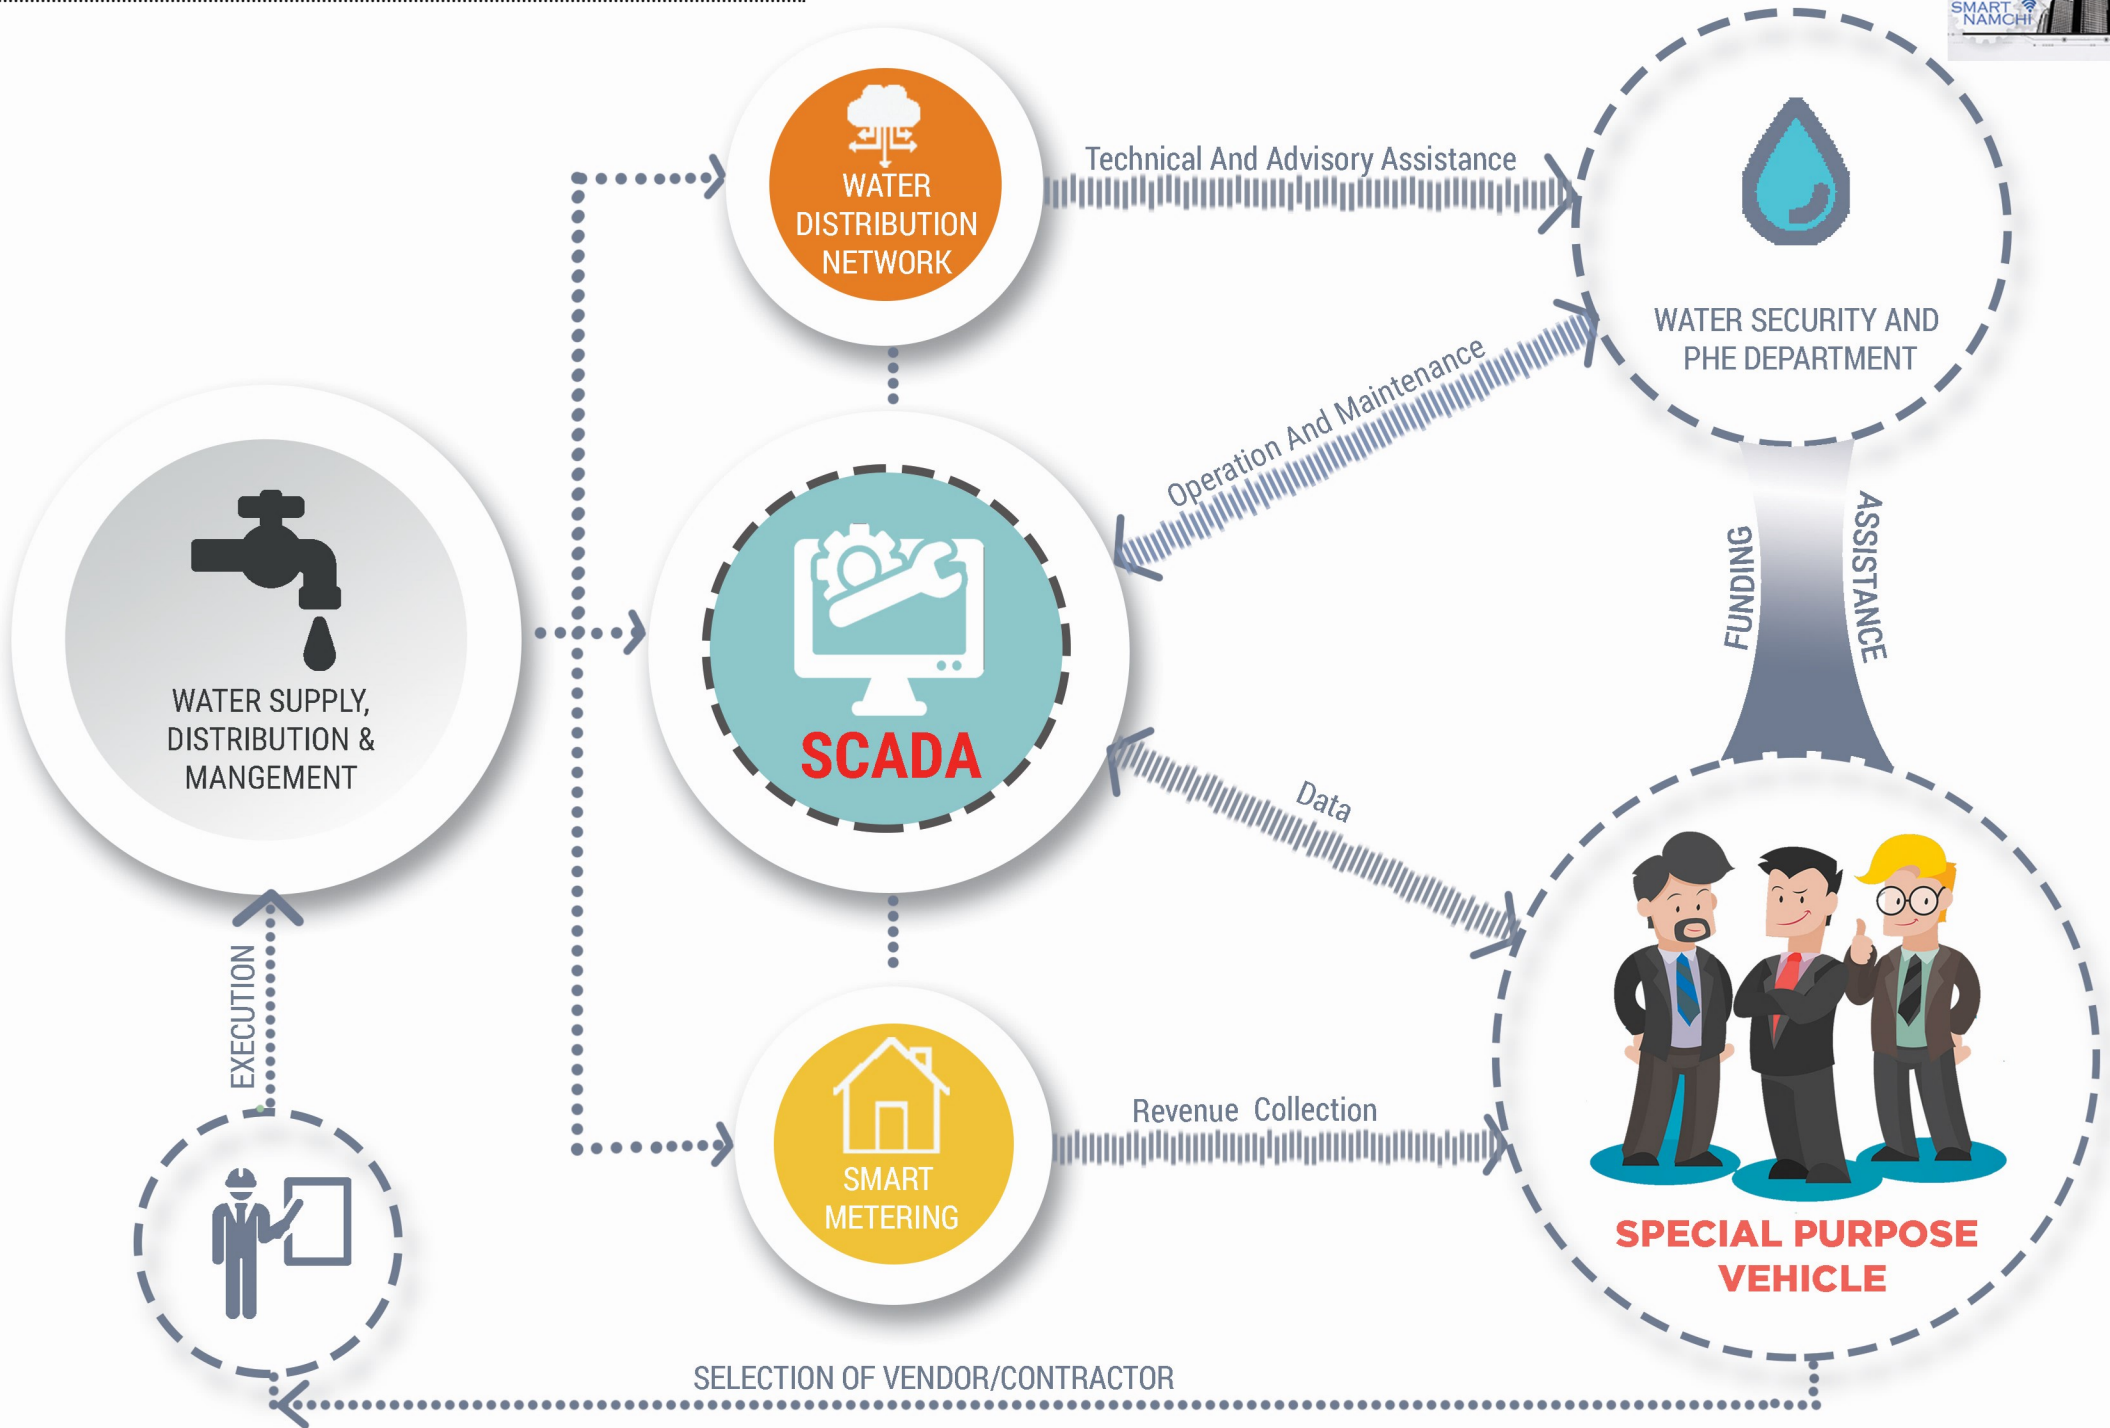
SMART NAMCHI

WATER DISTRIBUTION NETWORK

Technical And Advisory Assistance

WATER SECURITY AND PHE DEPARTMENT

Operation And Maintenance

WATER SUPPLY, DISTRIBUTION & MANGEMENT

SCADA

FUNDING

ASSISTANCE

Data

EXECUTION

SMART METERING

Revenue Collection

SPECIAL PURPOSE VEHICLE

SELECTION OF VENDOR/CONTRACTOR